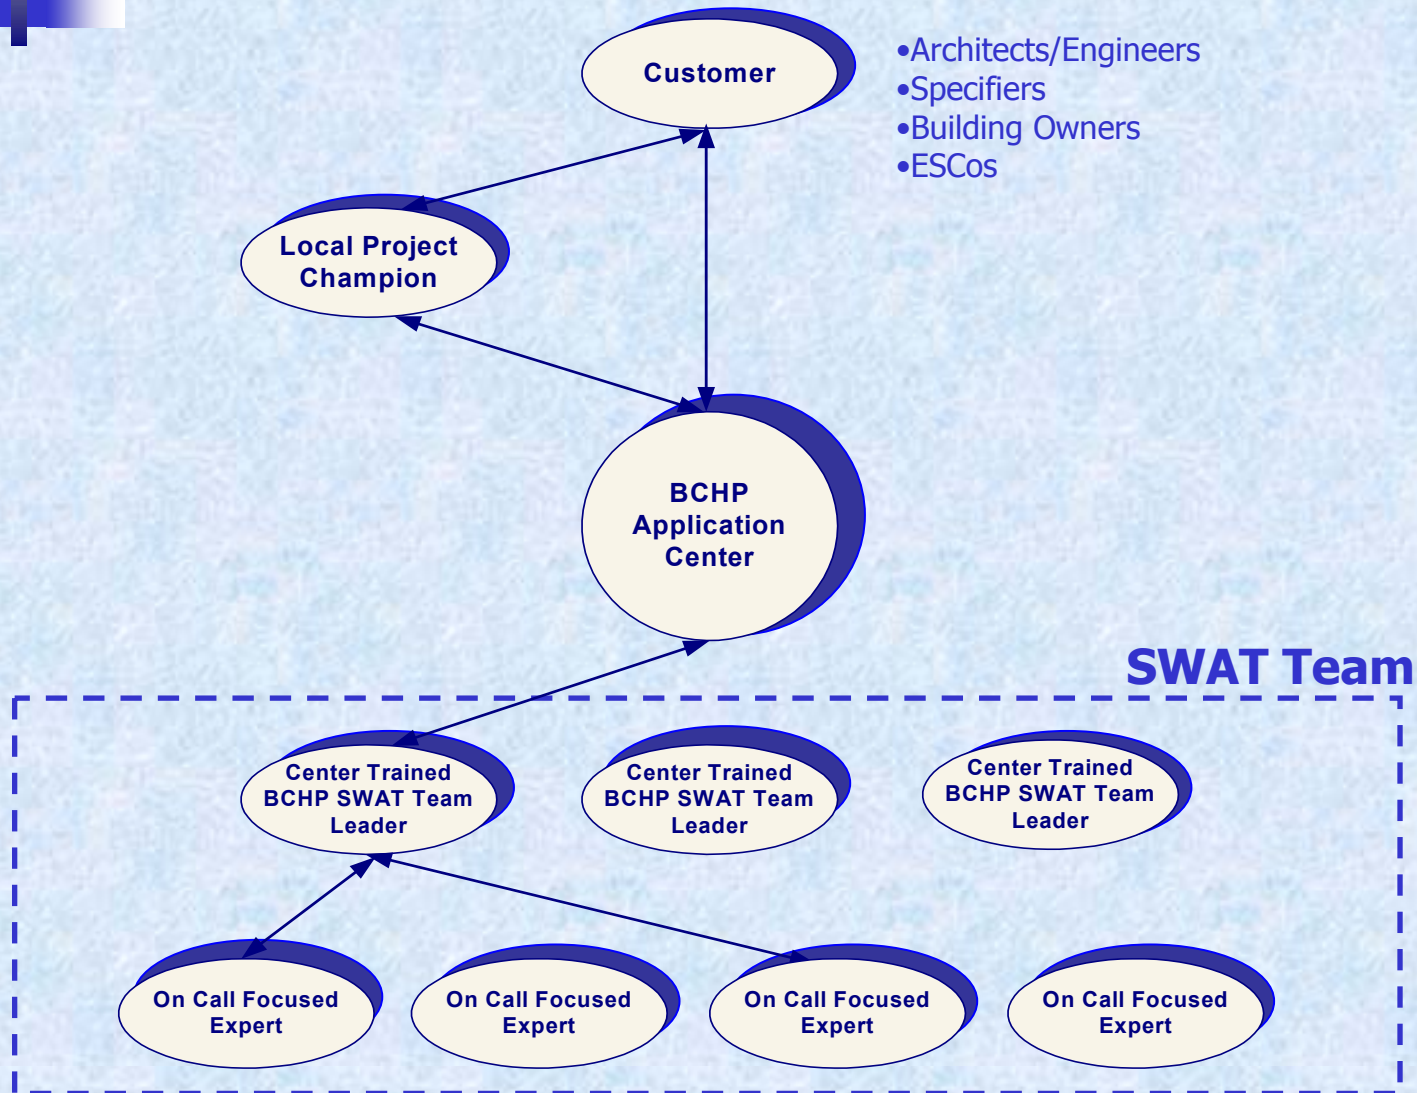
Customer

•Architects/Engineers
•Specifiers
•Building Owners
•ESCos

Local Project Champion

BCHP Application Center

SWAT Team

Center Trained BCHP SWAT Team Leader

Center Trained BCHP SWAT Team Leader

Center Trained BCHP SWAT Team Leader

On Call Focused Expert

On Call Focused Expert

On Call Focused Expert

On Call Focused Expert